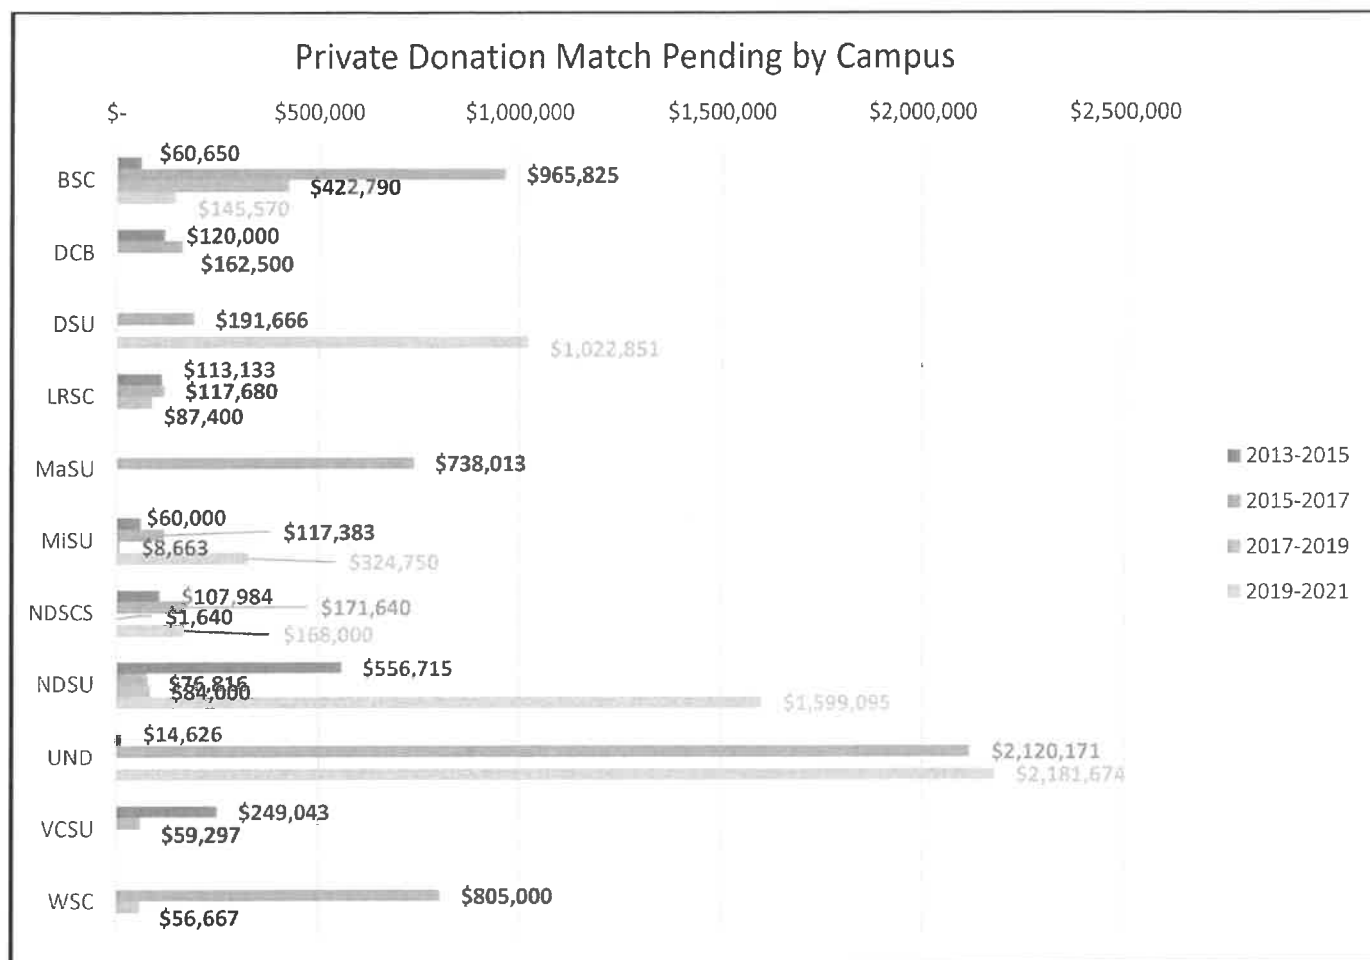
Private Donation Match Pending by Campus

$- $500,000 $1,000,000 $1,500,000 $2,000,000 $2,500,000

BSC
$60,650
$965,825
$422,790
$145,570

DCB
$120,000
$162,500

DSU
$191,666
$1,022,851

LRSC
$113,133
$117,680
$87,400

MaSU
$738,013

MiSU
$60,000
$117,383
$8,663
$324,750

NDSCS
$107,984
$171,640
$1,640
$168,000

NDSU
$556,715
$76,816
$84,000
$1,599,095

UND
$14,626
$2,120,171
$2,181,674

VCSU
$249,043
$59,297

WSC
$805,000
$56,667

2013-2015
2015-2017
2017-2019
2019-2021